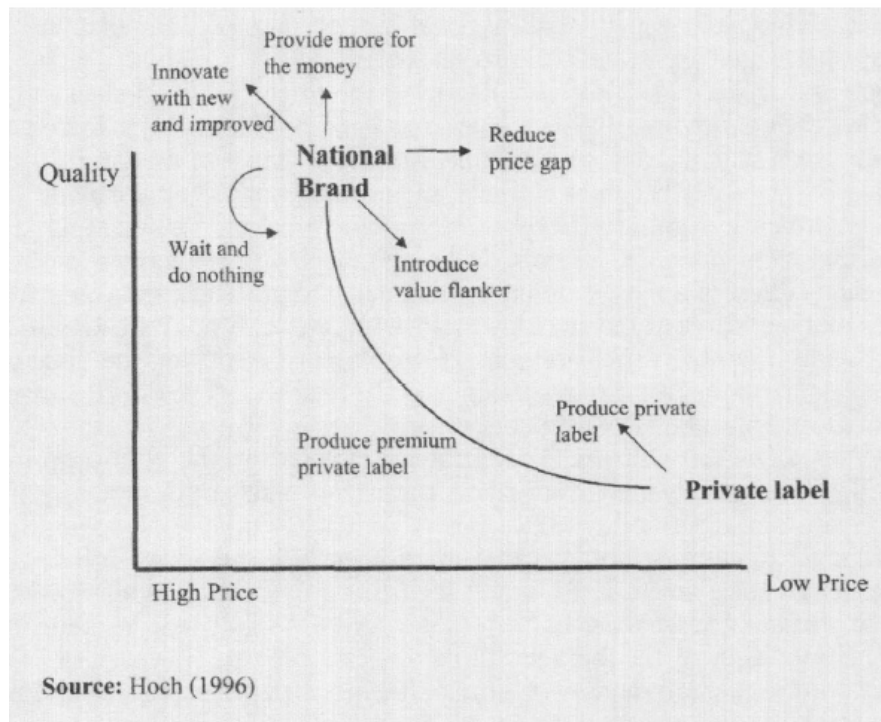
Provide more for the money

Innovate with new and improved

National Brand

Reduce price gap

Quality

Wait and do nothing

Introduce value flanker

Produce private label

Produce premium private label

Private label

High Price

Low Price

Source: Hoch (1996)